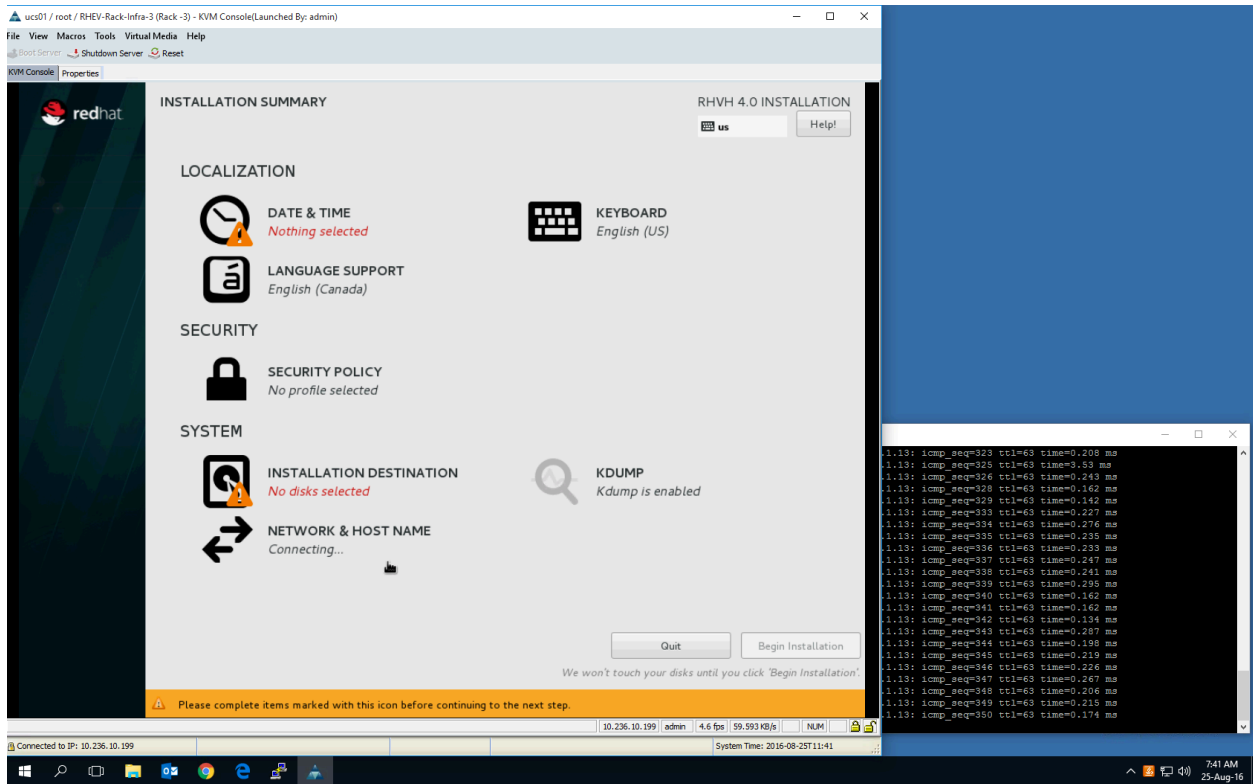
ucs01 / root / RHEV-Rack-Infra-3 (Rack -3) - KVM Console(Launched By: admin)

File View Macros Tools Virtual Media Help

Boot Server Shutdown Server Reset

KVM Console Properties

redhat

INSTALLATION SUMMARY

RHVH 4.0 INSTALLATION

us

Help!

LOCALIZATION

DATE & TIME
Nothing selected

KEYBOARD
English (US)

LANGUAGE SUPPORT
English (Canada)

SECURITY

SECURITY POLICY
No profile selected

SYSTEM

INSTALLATION DESTINATION
No disks selected

KDUMP
Kdump is enabled

NETWORK & HOST NAME
Connecting...

Quit

Begin Installation

We won't touch your disks until you click 'Begin Installation'.

Please complete items marked with this icon before continuing to the next step.

10.236.10.199 admin 4.6 fps 59.593 KB/s NUM

Connected to IP: 10.236.10.199

System Time: 2016-08-25T11:41

.1.13: icmp_seq=323 ttl=63 time=0.208 ms
.1.13: icmp_seq=325 ttl=63 time=3.53 ms
.1.13: icmp_seq=326 ttl=63 time=0.243 ms
.1.13: icmp_seq=328 ttl=63 time=0.162 ms
.1.13: icmp_seq=329 ttl=63 time=0.142 ms
.1.13: icmp_seq=333 ttl=63 time=0.227 ms
.1.13: icmp_seq=334 ttl=63 time=0.276 ms
.1.13: icmp_seq=335 ttl=63 time=0.235 ms
.1.13: icmp_seq=336 ttl=63 time=0.233 ms
.1.13: icmp_seq=337 ttl=63 time=0.247 ms
.1.13: icmp_seq=338 ttl=63 time=0.241 ms
.1.13: icmp_seq=339 ttl=63 time=0.295 ms
.1.13: icmp_seq=340 ttl=63 time=0.162 ms
.1.13: icmp_seq=341 ttl=63 time=0.162 ms
.1.13: icmp_seq=342 ttl=63 time=0.134 ms
.1.13: icmp_seq=343 ttl=63 time=0.287 ms
.1.13: icmp_seq=344 ttl=63 time=0.198 ms
.1.13: icmp_seq=345 ttl=63 time=0.219 ms
.1.13: icmp_seq=346 ttl=63 time=0.226 ms
.1.13: icmp_seq=347 ttl=63 time=0.267 ms
.1.13: icmp_seq=348 ttl=63 time=0.206 ms
.1.13: icmp_seq=349 ttl=63 time=0.215 ms
.1.13: icmp_seq=350 ttl=63 time=0.174 ms

7:41 AM
25-Aug-16